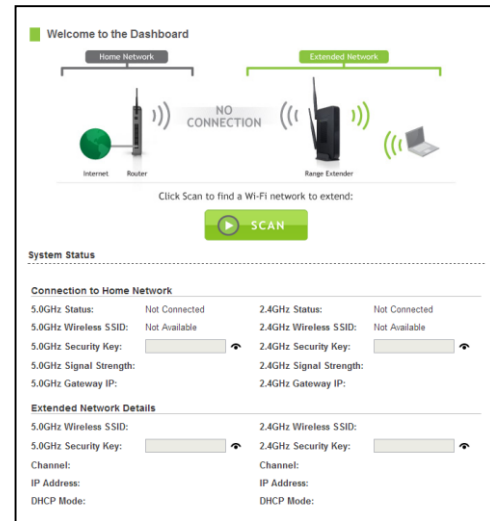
Welcome to the Dashboard

Home Network

Extended Network

NO CONNECTION

Internet

Router

Range Extender

Click Scan to find a Wi-Fi network to extend:

SCAN

System Status

Connection to Home Network

5.0GHz Status: Not Connected

2.4GHz Status: Not Connected

5.0GHz Wireless SSID: Not Available

2.4GHz Wireless SSID: Not Available

5.0GHz Security Key:

2.4GHz Security Key:

5.0GHz Signal Strength:

2.4GHz Signal Strength:

5.0GHz Gateway IP:

2.4GHz Gateway IP:

Extended Network Details

5.0GHz Wireless SSID:

2.4GHz Wireless SSID:

5.0GHz Security Key:

2.4GHz Security Key:

Channel:

Channel:

IP Address:

IP Address:

DHCP Mode:

DHCP Mode: